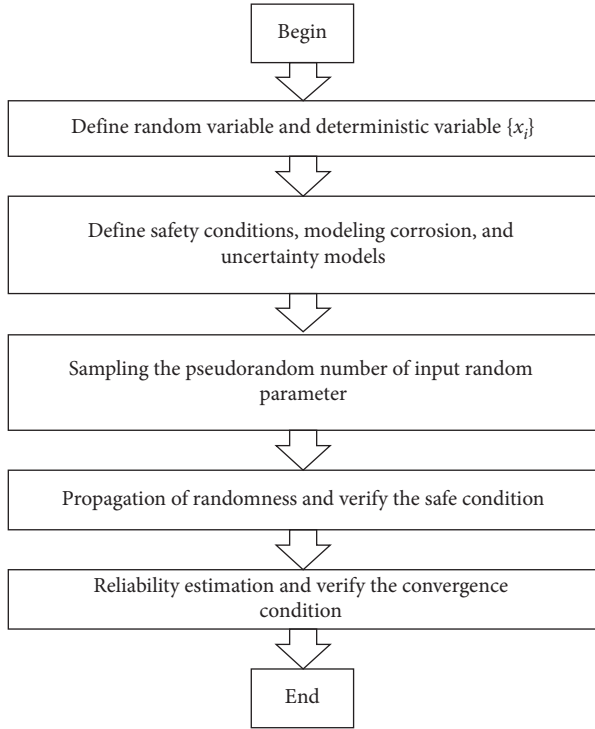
Begin

Define random variable and deterministic variable $\{x_i\}$

Define safety conditions, modeling corrosion, and uncertainty models

Sampling the pseudorandom number of input random parameter

Propagation of randomness and verify the safe condition

Reliability estimation and verify the convergence condition

End